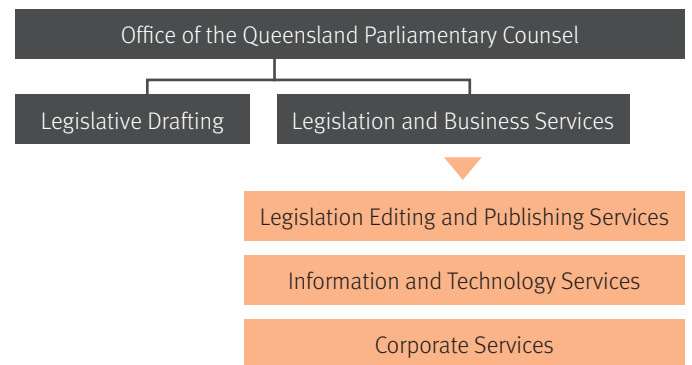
Office of the Queensland Parliamentary Counsel

Legislative Drafting

Legislation and Business Services

Legislation Editing and Publishing Services

Information and Technology Services

Corporate Services